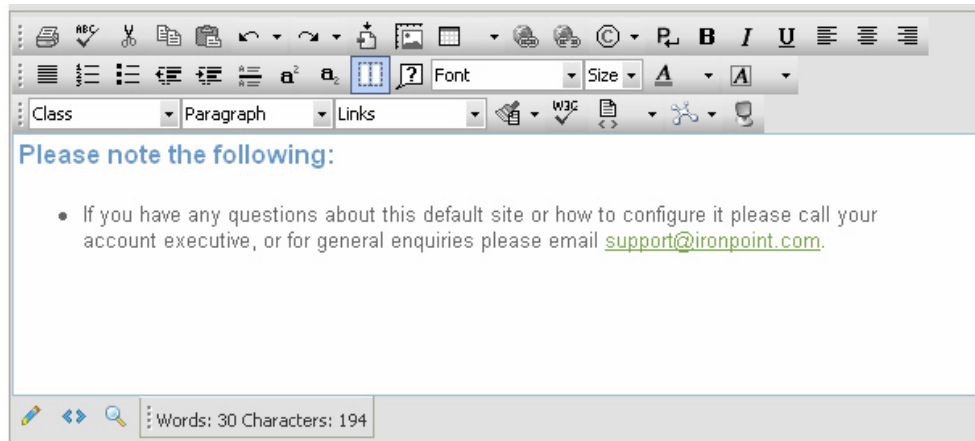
Font
Size
Class
Paragraph
Links

Please note the following:

- If you have any questions about this default site or how to configure it please call your account executive, or for general enquiries please email support@ironpoint.com.

Words: 30 Characters: 194